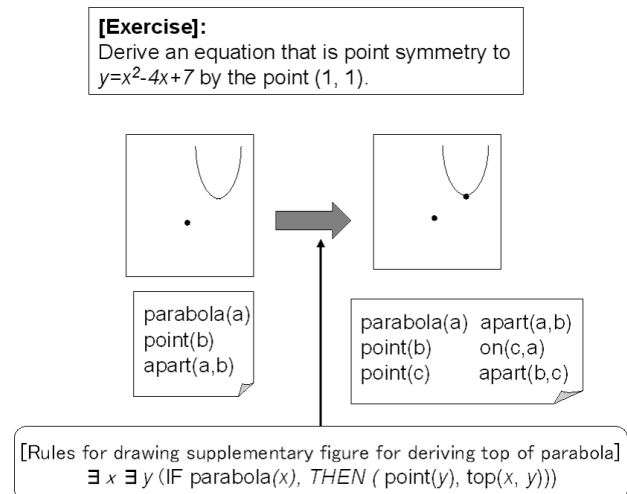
**[Exercise]:**
Derive an equation that is point symmetry to $y=x^2-4x+7$ by the point (1, 1).

parabola(a)
point(b)
apart(a,b)

parabola(a) apart(a,b)
point(b) on(c,a)
point(c) apart(b,c)

[Rules for drawing supplementary figure for deriving top of parabola]
$\exists$ *x* $\exists$ *y* (IF parabola*(x)*, *THEN* ( point(*y*), top(*x*, *y*)))